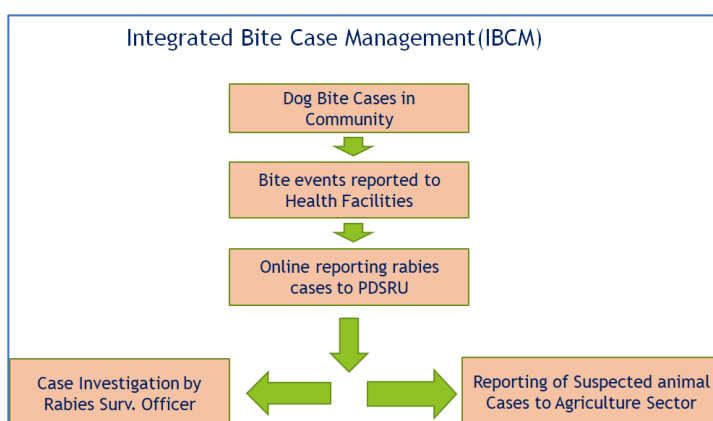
Integrated Bite Case Management(IBCM)

Dog Bite Cases in Community

Bite events reported to Health Facilities

Online reporting rabies cases to PDSRU

Case Investigation by Rabies Surv. Officer

Reporting of Suspected animal Cases to Agriculture Sector